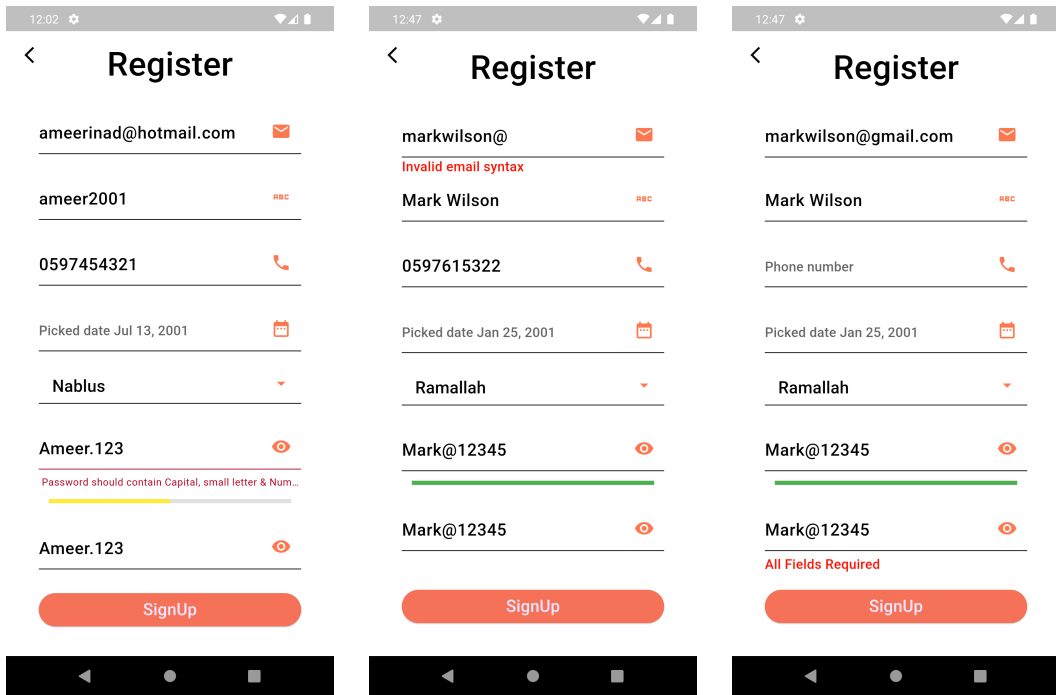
12:02

Register

ameerinad@hotmail.com

ameer2001

ABC

0597454321

Picked date Jul 13, 2001

Nablus

Ameer.123

Password should contain Capital, small letter & Num...

Ameer.123

SignUp

12:47

Register

markwilson@

Invalid email syntax

Mark Wilson

ABC

0597615322

Picked date Jan 25, 2001

Ramallah

Mark@12345

Mark@12345

SignUp

12:47

Register

markwilson@gmail.com

Mark Wilson

ABC

Phone number

Picked date Jan 25, 2001

Ramallah

Mark@12345

Mark@12345

All Fields Required

SignUp